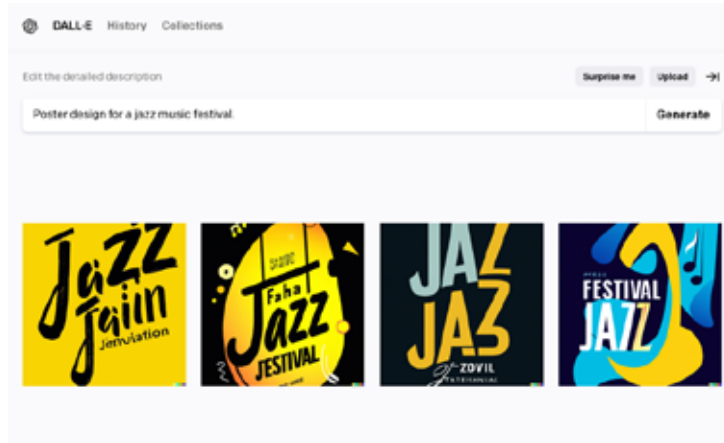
DALL·E History Collections

Edit the detailed description

Surprise me Upload

Poster design for a jazz music festival.

Generate

Jazz Jaiin Jenviation

Faha Jazz JESTIVAL

JAZ JA3 ZOVIL

FESTIVAL JAZZ